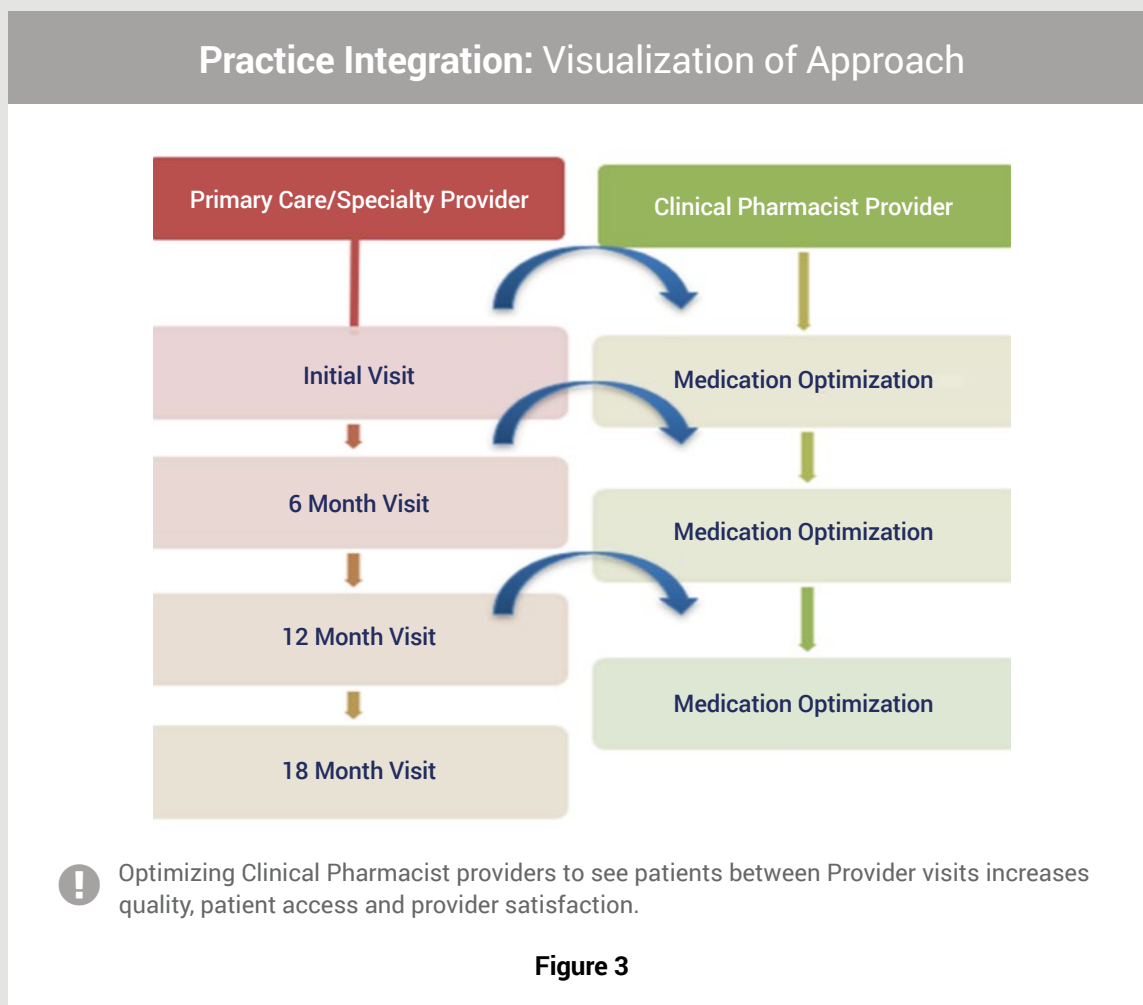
**Practice Integration:** Visualization of Approach

Primary Care/Specialty Provider

Clinical Pharmacist Provider

Initial Visit

Medication Optimization

6 Month Visit

Medication Optimization

12 Month Visit

Medication Optimization

18 Month Visit

Optimizing Clinical Pharmacist providers to see patients between Provider visits increases quality, patient access and provider satisfaction.

**Figure 3**